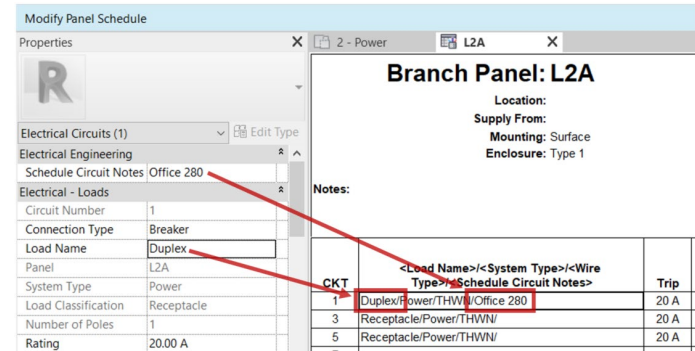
Modify Panel Schedule

Properties

Electrical Circuits (1)
Edit Type

Electrical Engineering

| | |
|---|---|
| Schedule Circuit Notes | Office 280 |

Electrical - Loads

| | |
|---|---|
| Circuit Number | 1 |
| Connection Type | Breaker |
| Load Name | Duplex |
| Panel | L2A |
| System Type | Power |
| Load Classification | Receptacle |
| Number of Poles | 1 |
| Rating | 20.00 A |

2 - Power
L2A

Branch Panel: L2A

Location:
Supply From:
Mounting: Surface
Enclosure: Type 1

Notes:

| CKT | <Load Name>/<System Type>/<Wire Type>/<Schedule Circuit Notes> | Trip |
|---|---|---|
| 1 | Duplex/Power/THWN/Office 280 | 20 A |
| 3 | Receptacle/Power/THWN/ | 20 A |
| 5 | Receptacle/Power/THWN/ | 20 A |